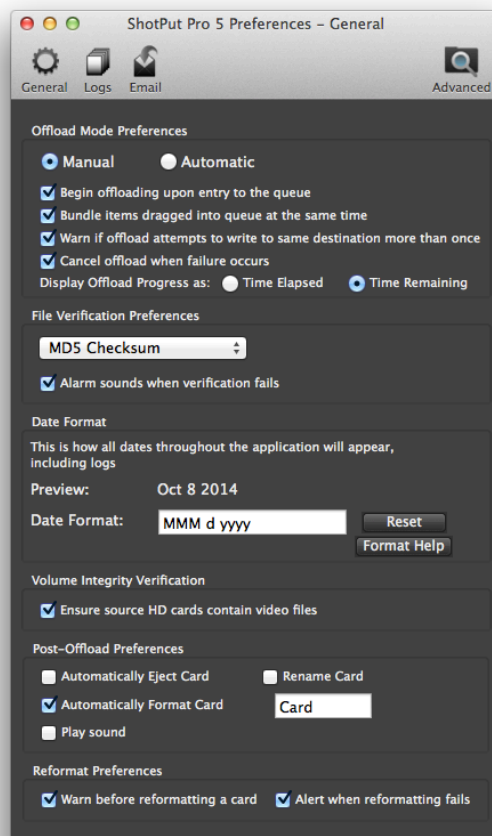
ShotPut Pro 5 Preferences – General

General Logs Email Advanced

Offload Mode Preferences

Manual Automatic

Begin offloading upon entry to the queue

Bundle items dragged into queue at the same time

Warn if offload attempts to write to same destination more than once

Cancel offload when failure occurs

Display Offload Progress as: Time Elapsed Time Remaining

File Verification Preferences

MD5 Checksum

Alarm sounds when verification fails

Date Format

This is how all dates throughout the application will appear, including logs

Preview: Oct 8 2014

Date Format: MMM d yyyy Reset

Format Help

Volume Integrity Verification

Ensure source HD cards contain video files

Post-Offload Preferences

Automatically Eject Card Rename Card

Automatically Format Card Card

Play sound

Reformat Preferences

Warn before reformatting a card Alert when reformatting fails